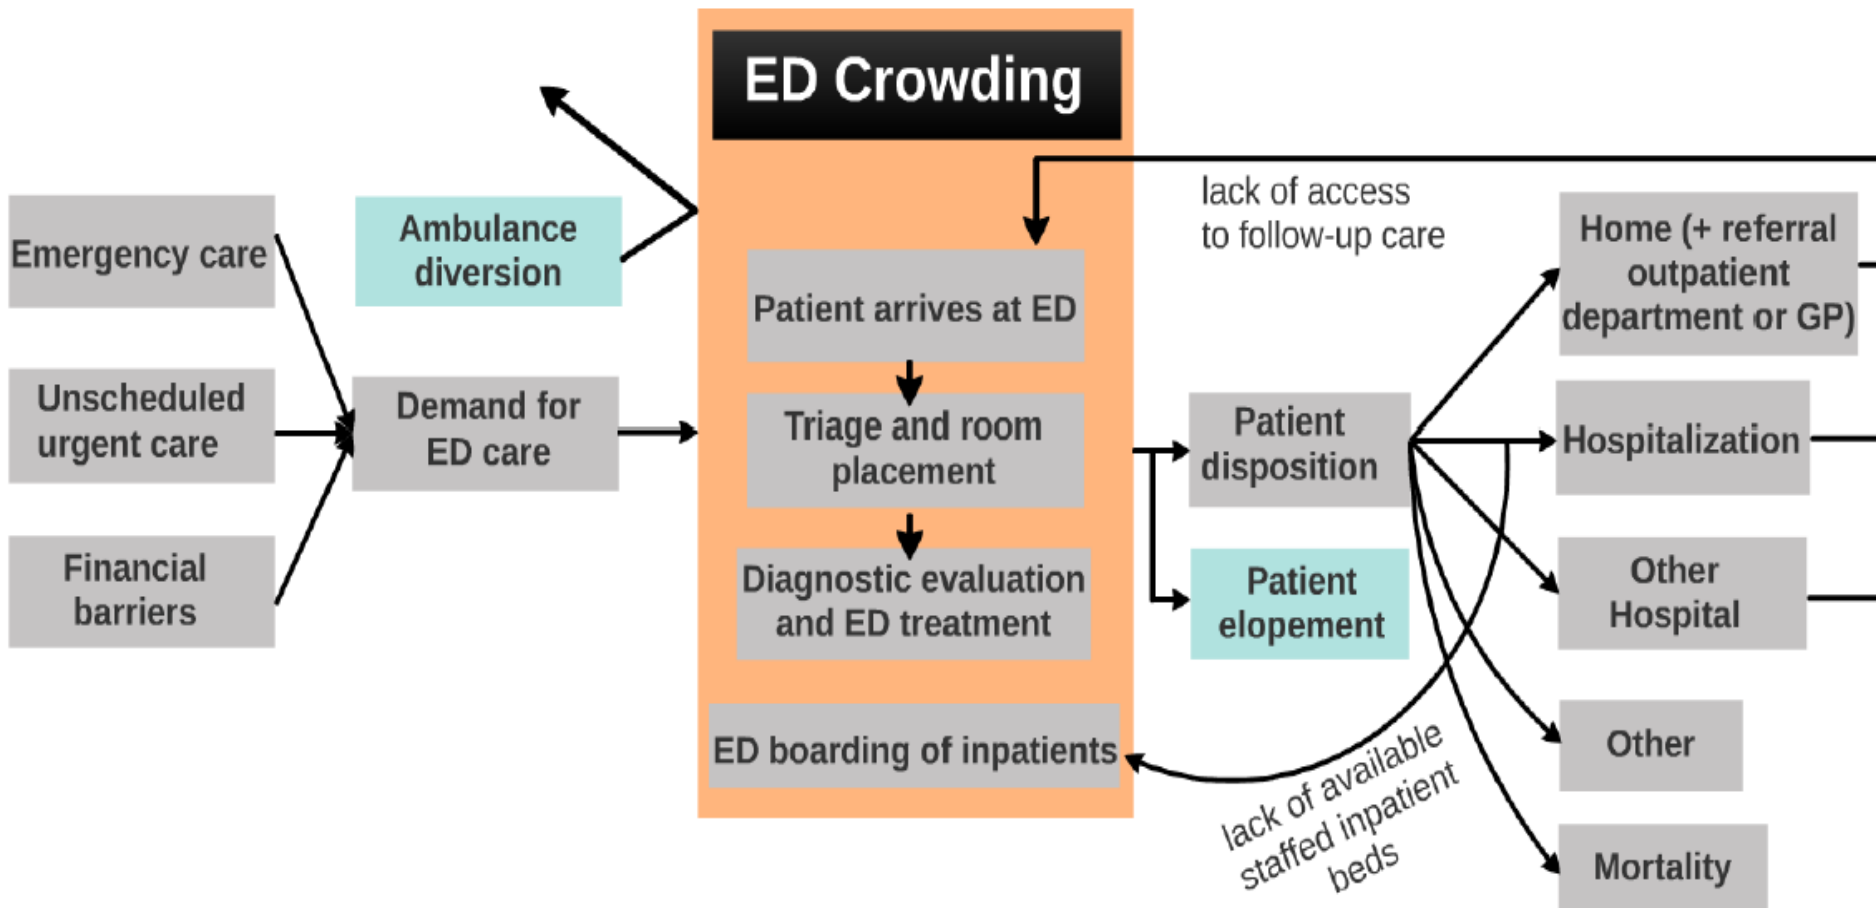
ED Crowding

Emergency care

Unscheduled urgent care

Financial barriers

Ambulance diversion

Demand for ED care

lack of access to follow-up care

Patient arrives at ED

Triage and room placement

Diagnostic evaluation and ED treatment

ED boarding of inpatients

Patient disposition

Patient elopement

Home (+ referral outpatient department or GP)

Hospitalization

Other Hospital

Other

Mortality

lack of available staffed inpatient beds